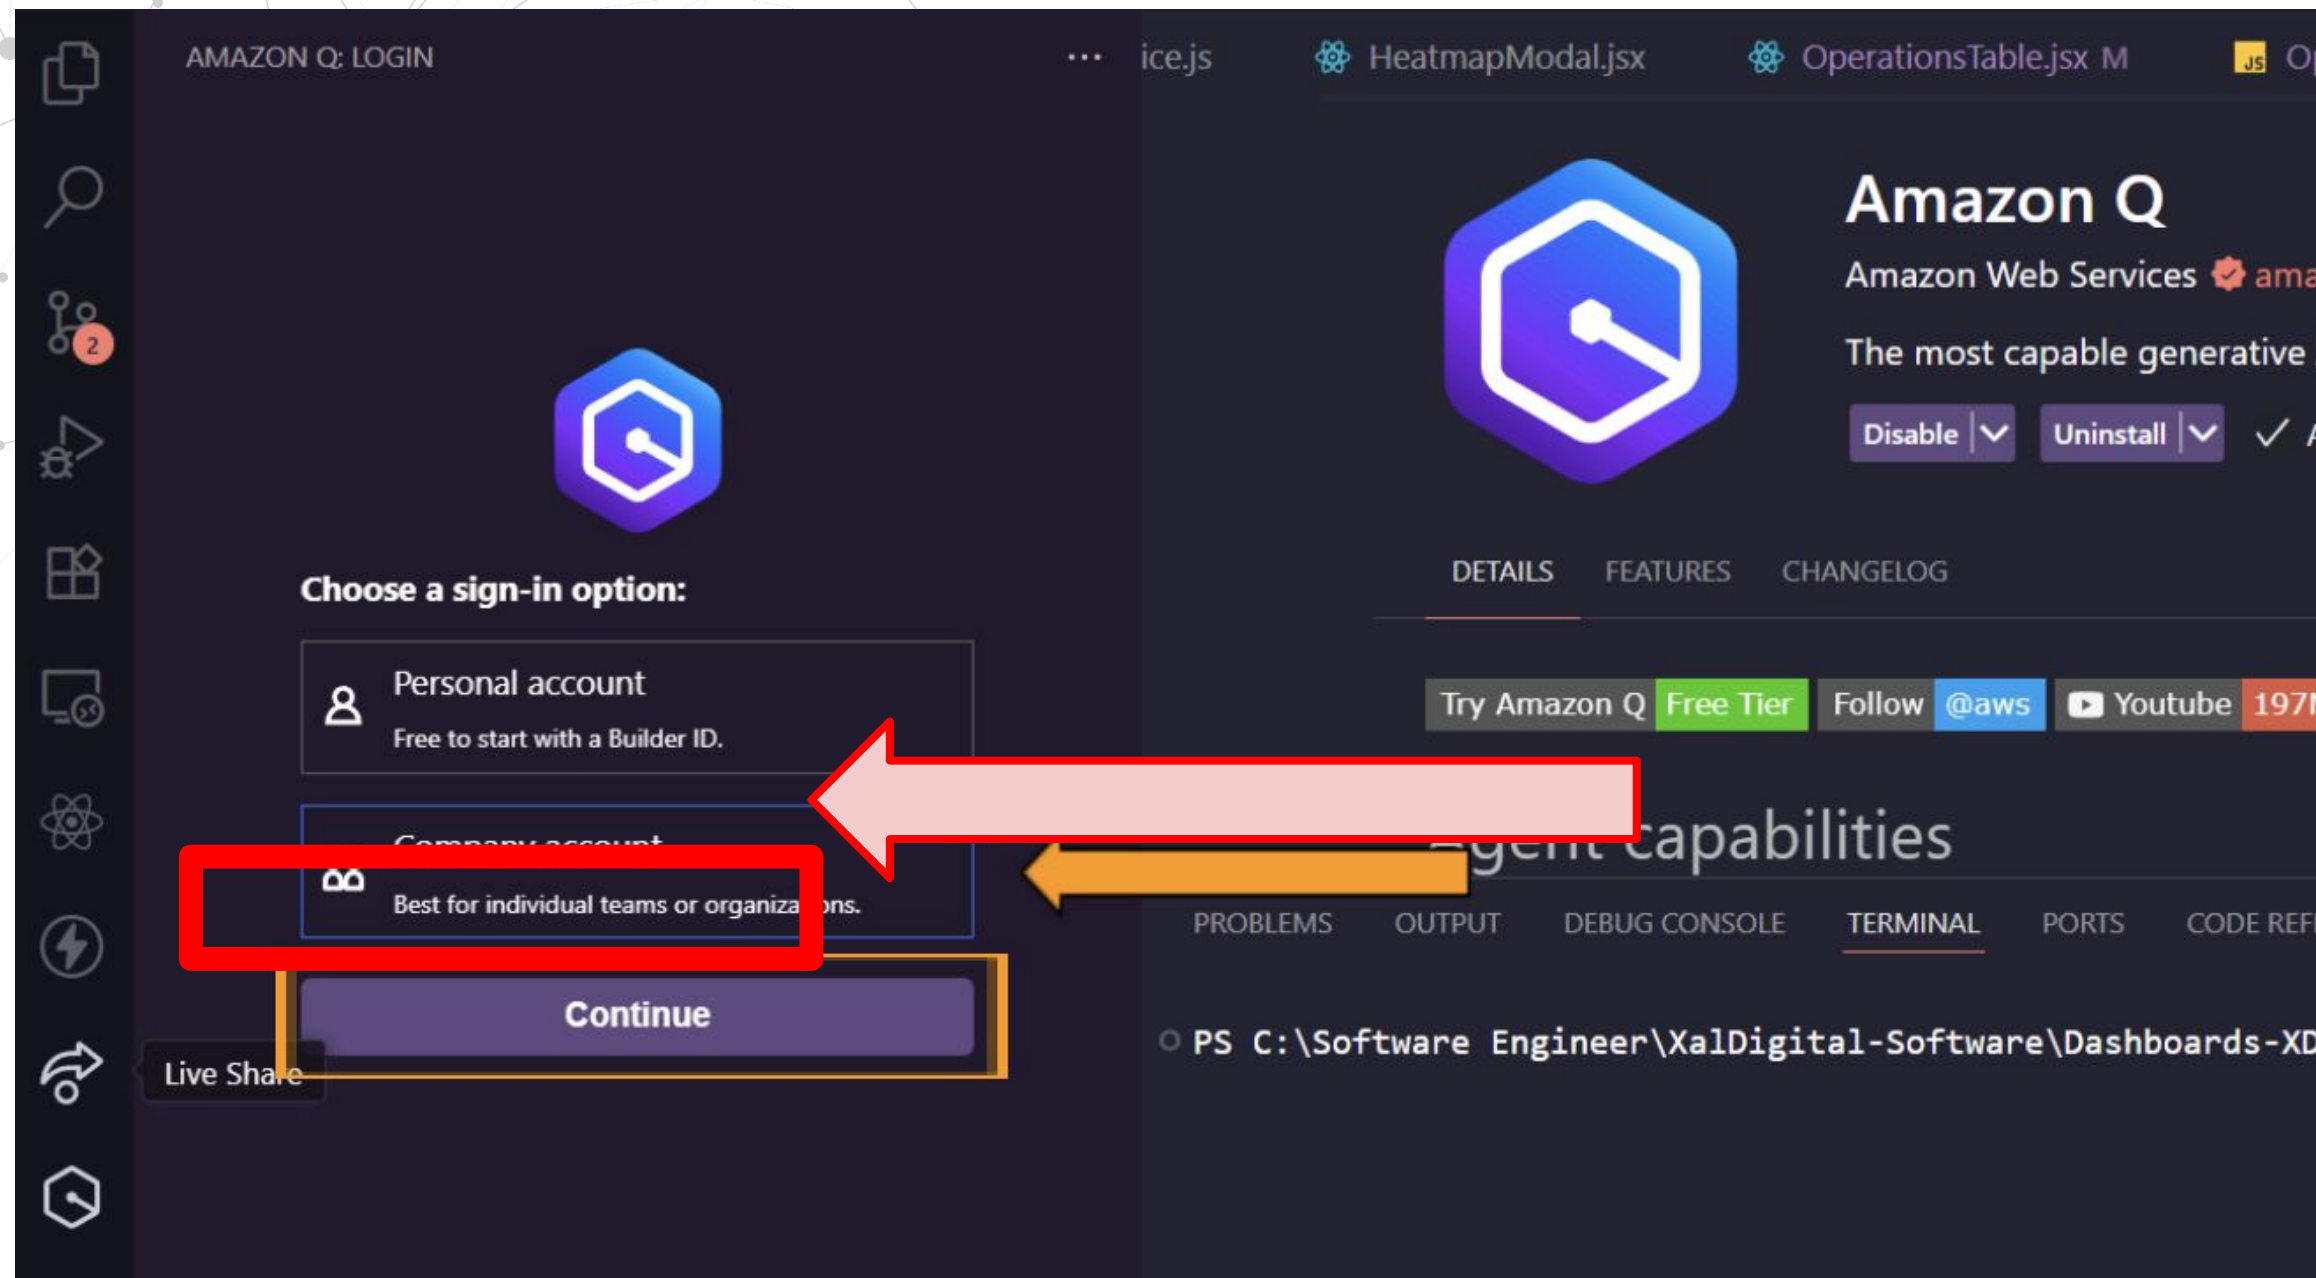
AMAZON Q: LOGIN ···

ice.js HeatmapModal.jsx OperationsTable.jsx M Op

2

Amazon Q

Amazon Web Services ama

The most capable generative

Disable Uninstall ✓

DETAILS FEATURES CHANGELOG

Try Amazon Q Free Tier Follow @aws Youtube 197

Choose a sign-in option:

Personal account

Free to start with a Builder ID.

Company account

Best for individual teams or organiza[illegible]ons.

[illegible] capabilities

PROBLEMS OUTPUT DEBUG CONSOLE TERMINAL PORTS CODE REF

Continue

Live Share

PS C:\Software Engineer\XalDigital-Software\Dashboards-XD